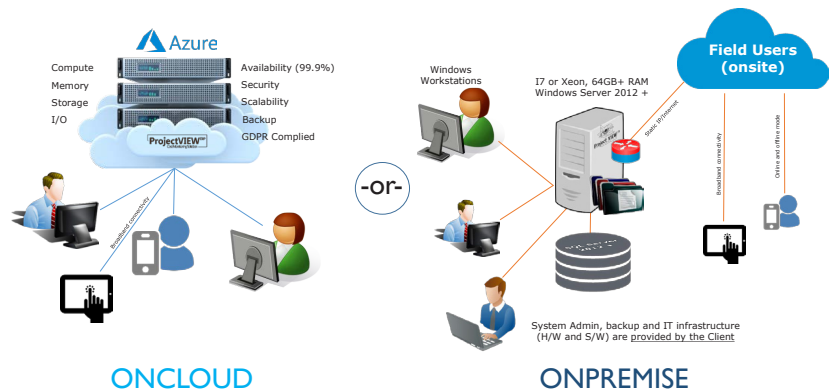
Azure

Compute
Memory
Storage
I/O

Availability (99.9%)
Security
Scalability
Backup
GDPR Complied

ProjectVIEW

Broadband connectivity

-or-

Windows Workstations

I7 or Xeon, 64GB+ RAM
Windows Server 2012 +

Static IP/Internet

Field Users (onsite)

Broadband connectivity

Online and offline mode

System Admin, backup and IT infrastructure (H/W and S/W) are provided by the Client

ONCLOUD

ONPREMISE